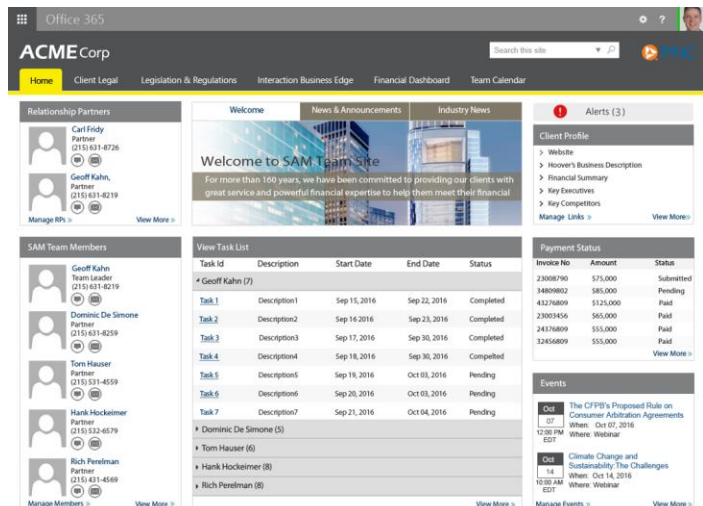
Office 365

ACME Corp

Search this site

Home
Client Legal
Legislation & Regulations
Interaction Business Edge
Financial Dashboard
Team Calendar

Relationship Partners

Carl Fridy
Partner
(215) 631-8726

Geoff Kahn,
Partner
(215) 631-8219

Manage RPs »
View More »

Welcome
News & Announcements
Industry News

Welcome to SAM Team Site

For more than 160 years, we have been committed to providing our clients with great service and powerful financial expertise to help them meet their financial

Alerts (3)

Client Profile

> Website
> Hoover's Business Description
> Financial Summary
> Key Executives
> Key Competitors

Manage Links »
View More »

SAM Team Members

Geoff Kahn
Team Leader
(215) 631-8219

Dominic De Simone
Partner
(215) 631-8259

Tom Hauser
Partner
(215) 531-4559

Hank Hockeimer
Partner
(215) 532-6579

Rich Perelman
Partner
(215) 431-4569

Manage Members »
View More »

View Task List

| Task Id | Description | Start Date | End Date | Status |
|---|---|---|---|---|
| Geoff Kahn (7) | | | | |
| Task 1 | Description1 | Sep 15, 2016 | Sep 22, 2016 | Completed |
| Task 2 | Description2 | Sep 16 2016 | Sep 23, 2016 | Completed |
| Task 3 | Description3 | Sep 17, 2016 | Sep 30, 2016 | Completed |
| Task 4 | Description4 | Sep 18, 2016 | Sep 30, 2016 | Completed |
| Task 5 | Description5 | Sep 19, 2016 | Oct 03, 2016 | Pending |
| Task 6 | Description6 | Sep 20, 2016 | Oct 03, 2016 | Pending |
| Task 7 | Description7 | Sep 21, 2016 | Oct 04, 2016 | Pending |
| Dominic De Simone (5) | | | | |
| Tom Hauser (6) | | | | |
| Hank Hockeimer (8) | | | | |
| Rich Perelman (8) | | | | |

View More »

Payment Status

| Invoice No | Amount | Status |
|---|---|---|
| 23008790 | $75,000 | Submitted |
| 34809802 | $85,000 | Pending |
| 43276809 | $125,000 | Paid |
| 23003456 | $65,000 | Paid |
| 24376809 | $55,000 | Paid |
| 32456809 | $55,000 | Paid |

View More »

Events

Oct 07 12:00 PM EDT
The CFPB's Proposed Rule on Consumer Arbitration Agreements
When: Oct 07, 2016
Where: Webinar

Oct 14 10:00 AM EDT
Climate Change and Sustainability:The Challenges
When: Oct 14, 2016
Where: Webinar

Manage Events »
View More »